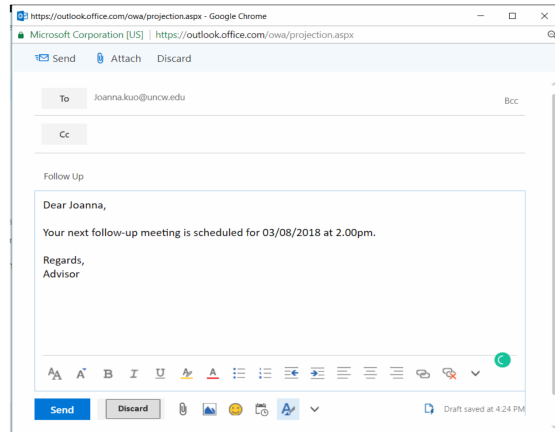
https://outlook.office.com/owa/projection.aspx - Google Chrome

Microsoft Corporation [US] | https://outlook.office.com/owa/projection.aspx

Send Attach Discard

To Joanna.kuo@uncw.edu

Bcc

Cc

Follow Up

Dear Joanna,

Your next follow-up meeting is scheduled for 03/08/2018 at 2.00pm.

Regards,
Advisor

Send Discard

Draft saved at 4:24 PM